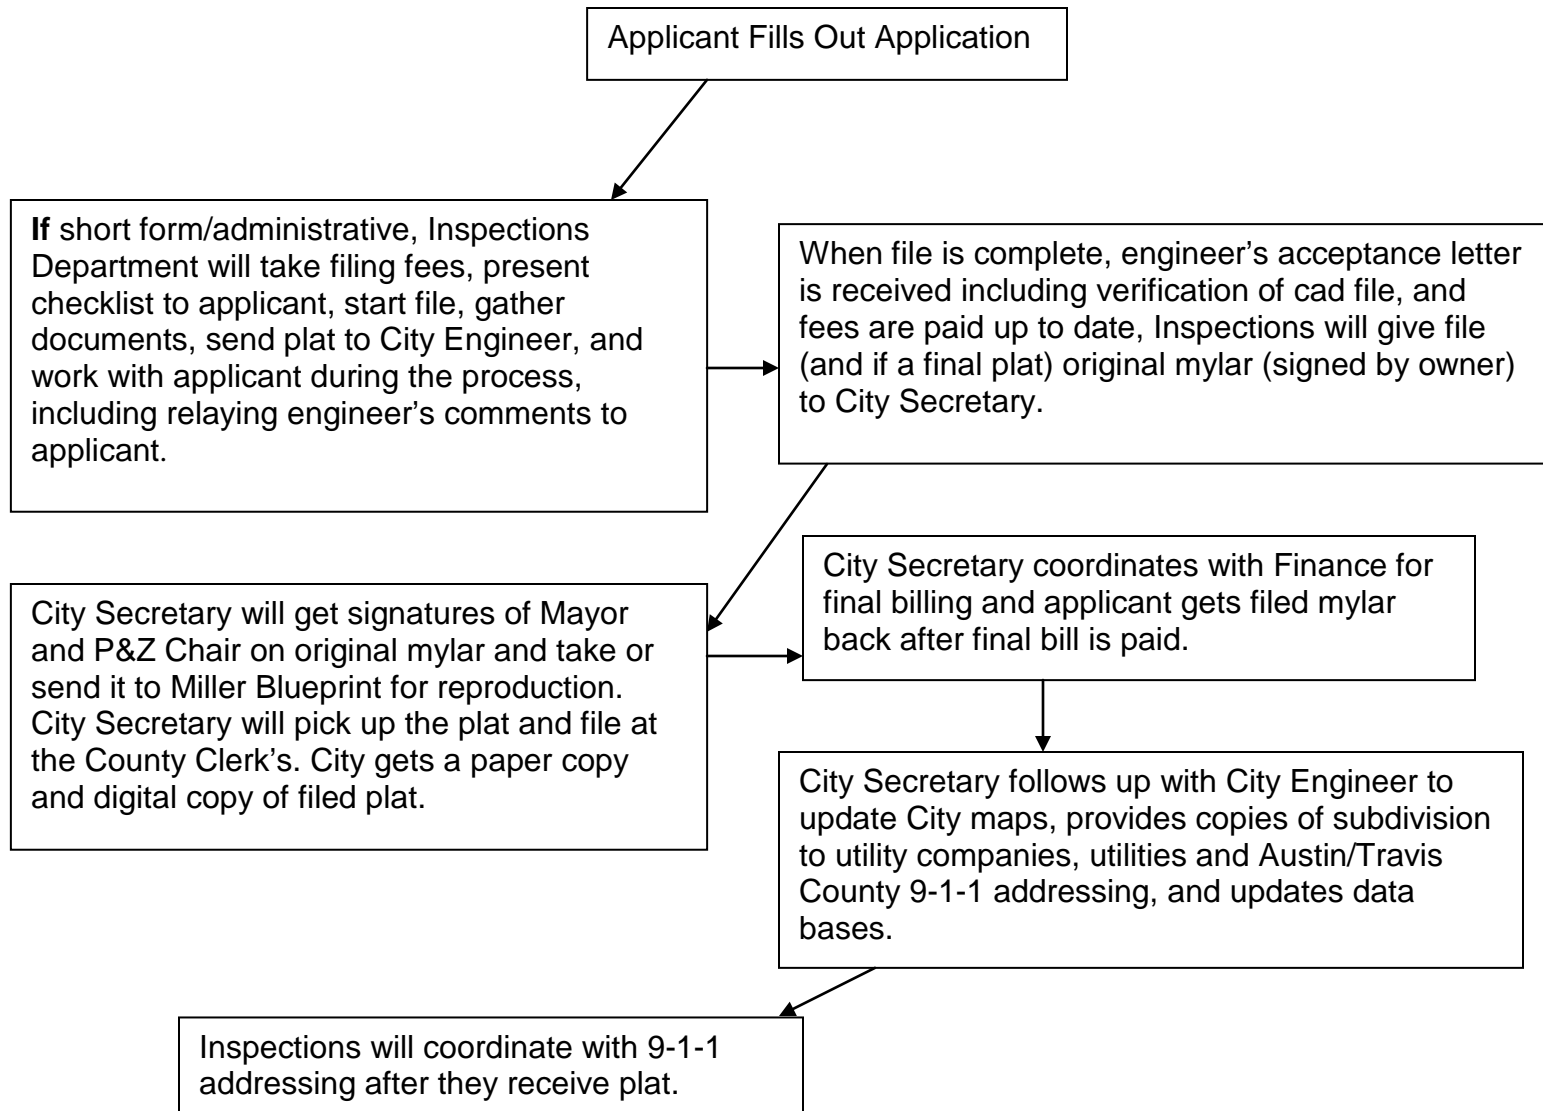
Applicant Fills Out Application

**If** short form/administrative, Inspections Department will take filing fees, present checklist to applicant, start file, gather documents, send plat to City Engineer, and work with applicant during the process, including relaying engineer's comments to applicant.

When file is complete, engineer's acceptance letter is received including verification of cad file, and fees are paid up to date, Inspections will give file (and if a final plat) original mylar (signed by owner) to City Secretary.

City Secretary will get signatures of Mayor and P&Z Chair on original mylar and take or send it to Miller Blueprint for reproduction. City Secretary will pick up the plat and file at the County Clerk's. City gets a paper copy and digital copy of filed plat.

City Secretary coordinates with Finance for final billing and applicant gets filed mylar back after final bill is paid.

City Secretary follows up with City Engineer to update City maps, provides copies of subdivision to utility companies, utilities and Austin/Travis County 9-1-1 addressing, and updates data bases.

Inspections will coordinate with 9-1-1 addressing after they receive plat.